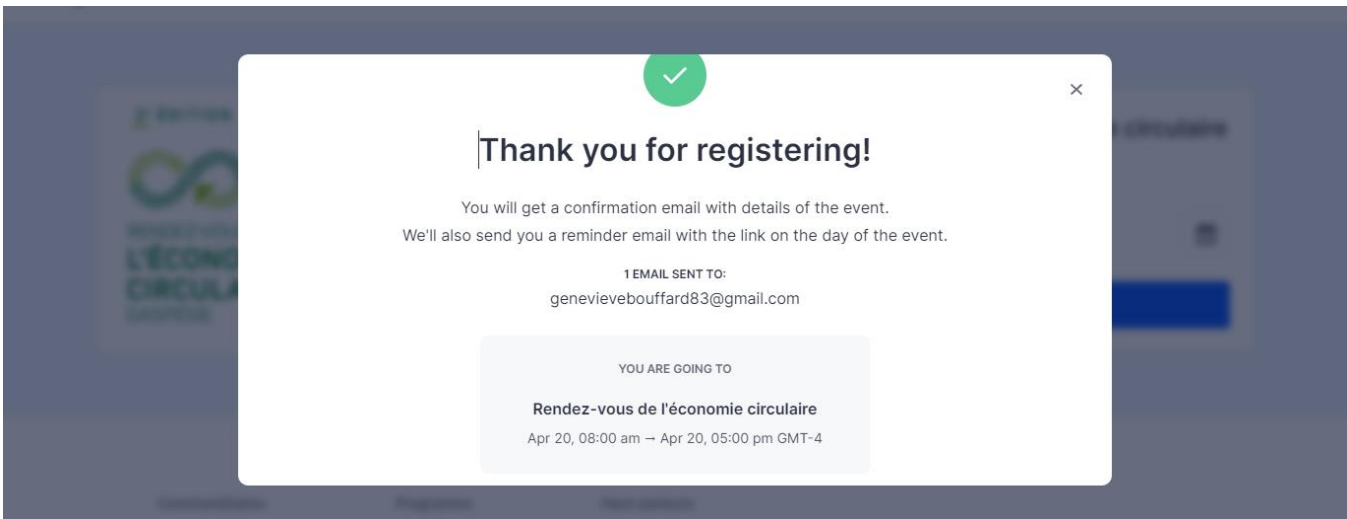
Thank you for registering!

You will get a confirmation email with details of the event.
We'll also send you a reminder email with the link on the day of the event.

1 EMAIL SENT TO:
genevievebouffard83@gmail.com

YOU ARE GOING TO

Rendez-vous de l'économie circulaire

Apr 20, 08:00 am → Apr 20, 05:00 pm GMT-4

×

circulaire

L'ÉCONO
CIRCULA